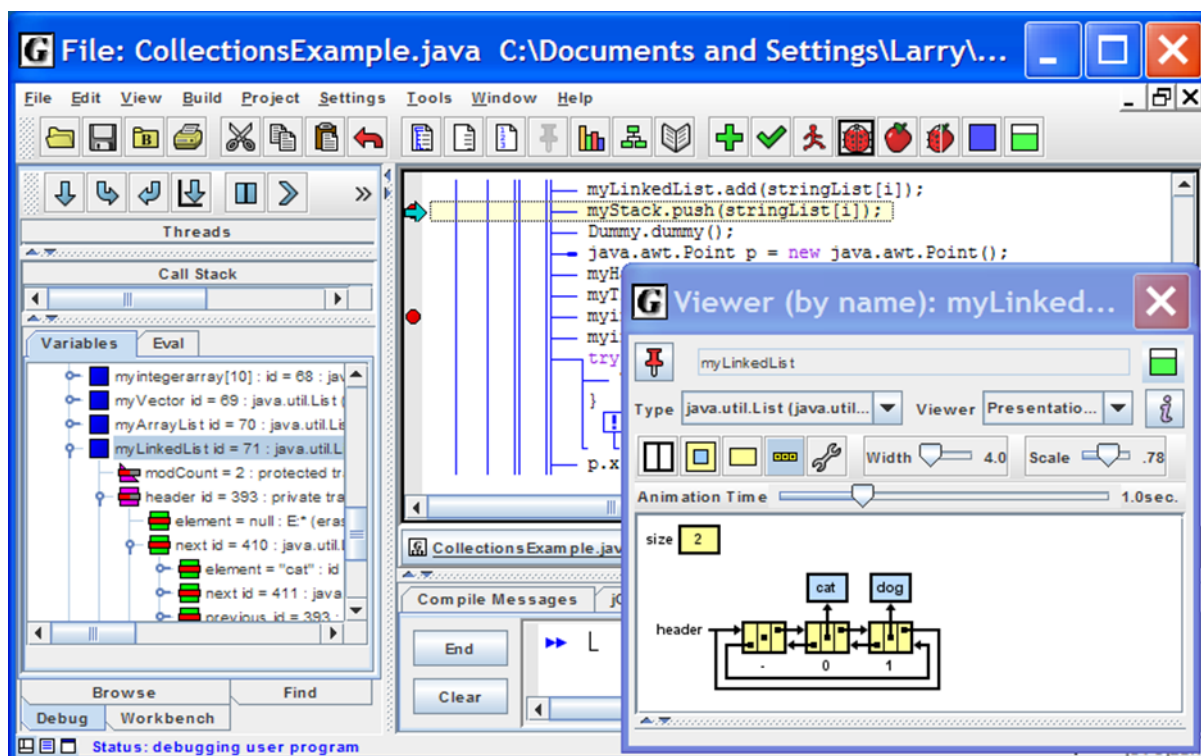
File: CollectionsExample.java C:\Documents and Settings\Larry\...

File Edit View Build Project Settings Tools Window Help

Threads

Call Stack

Variables Eval

myintegerarray[10] : id = 68 : jav
myVector id = 69 : java.util.List (
myArrayList id = 70 : java.util.Lis
myLinkedList id = 71 : java.util.L
modCount = 2 : protected tr
header id = 393 : private tra
element = null : E:* (eras
next id = 410 : java.util.l
element = "cat" : id
next id = 411 : java
previous id = 393

Browse Find
Debug Workbench

myLinkedList.add(stringList[i]);
myStack.push(stringList[i]);
Dummy.dummy();
java.awt.Point p = new java.awt.Point();
myH
myT
myi
myi
try
}
p.x

CollectionsExample.jav

Compile Messages jG

End
Clear

L

Viewer (by name): myLinked...

myLinkedList

Type java.util.List (java.util... Viewer Presentatio...

Width 4.0 Scale .78

Animation Time 1.0sec.

size 2

cat dog

header

- 0 1

Status: debugging user program